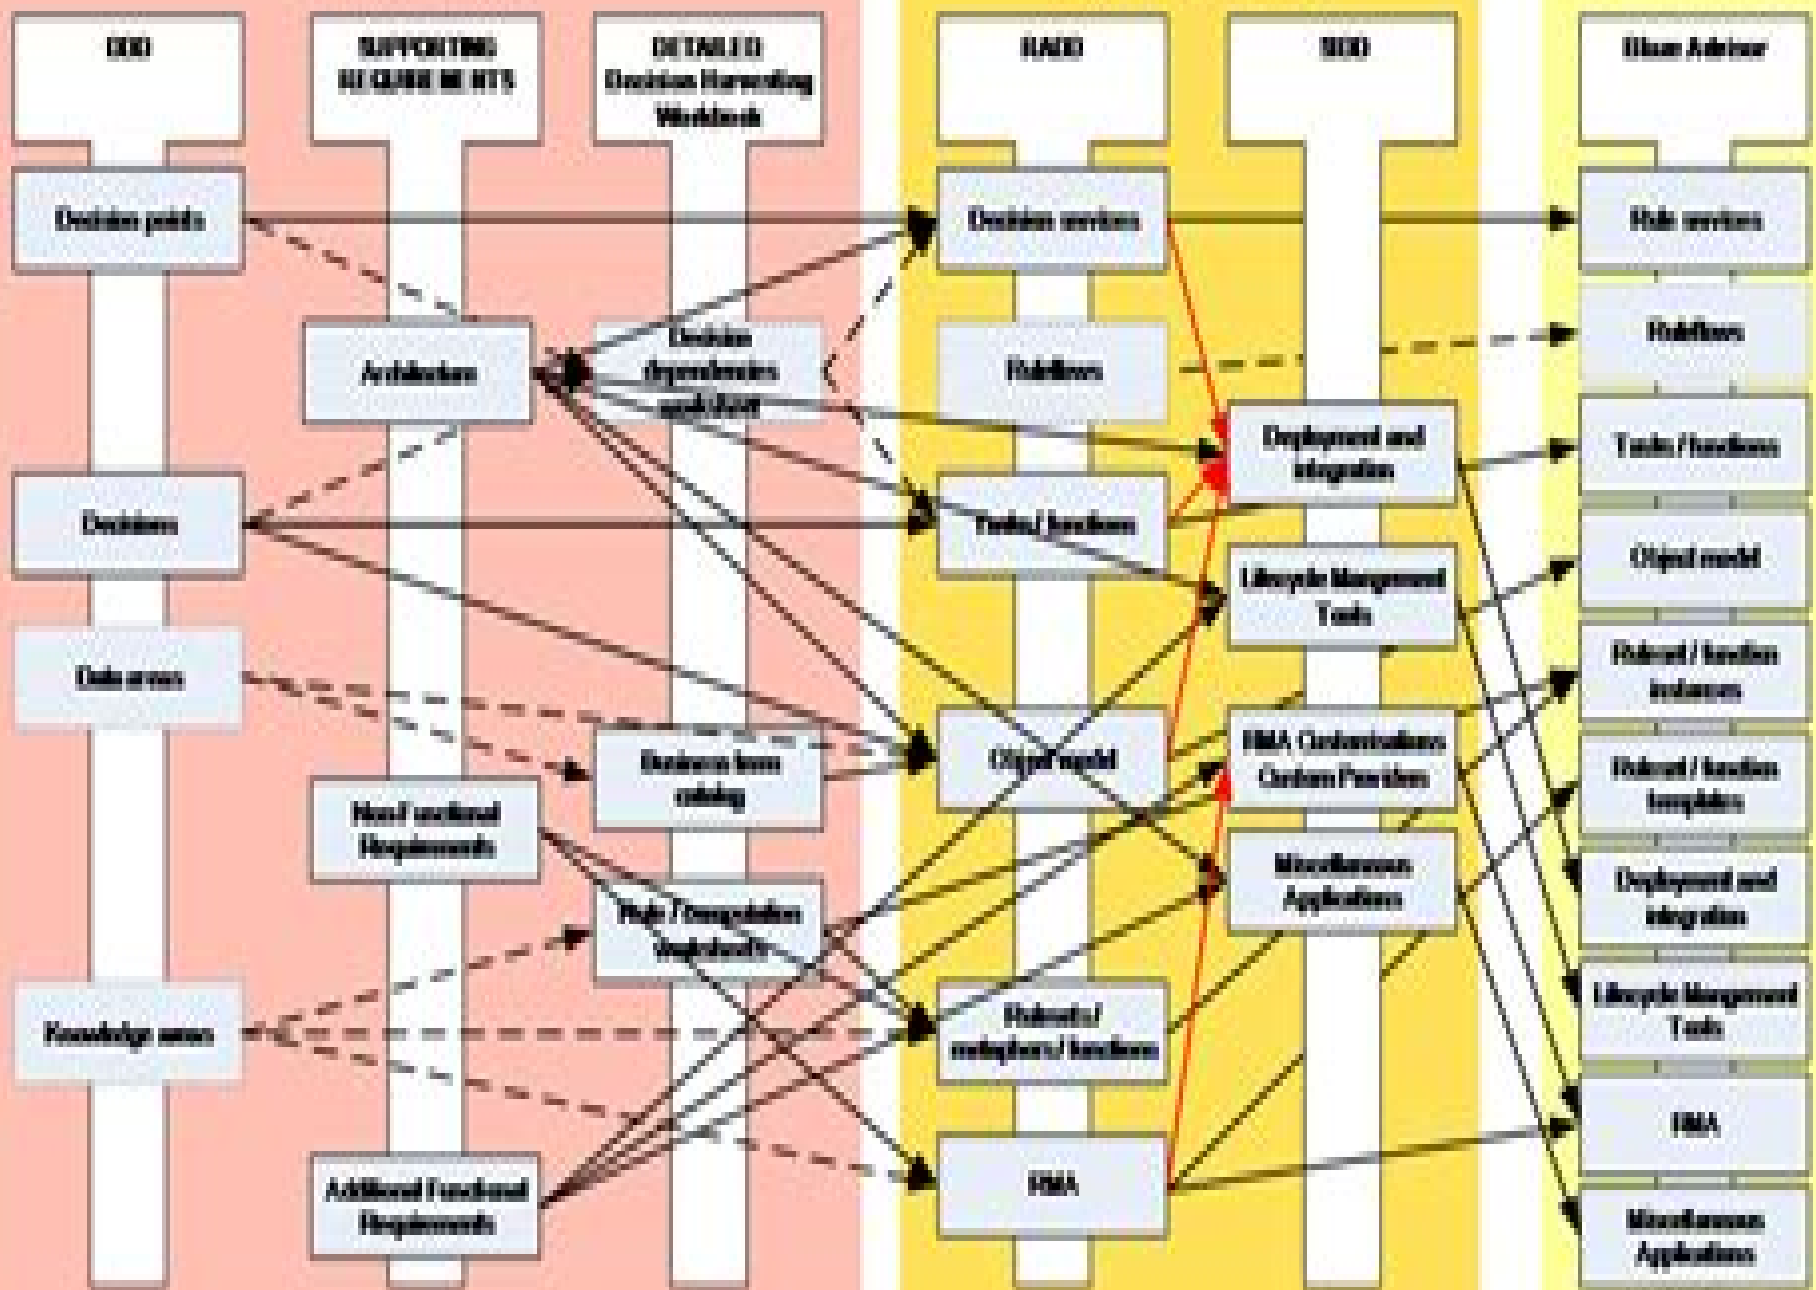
DDD

SUPPORTING REQUIREMENTS

DETAILED Decision Harvesting Workbook

RADD

SDD

Blaze Advisor

Decision points

Architecture

Decision dependencies spreadsheet

Decisions

Data areas

Business term catalog

Non-Functional Requirements

Knowledge areas

Additional Functional Requirements

Decision services

Ruleflows

Tasks / functions

Object model

Rulesets / metaphors / functions

RMA

Deployment and integration

Lifecycle Management Tools

RMA Customizations Custom Providers

Miscellaneous Applications

Rule services

Ruleflows

Tasks / functions

Object model

Ruleset / function instances

Ruleset / function templates

Deployment and integration

Lifecycle Management Tools

RMA

Miscellaneous Applications